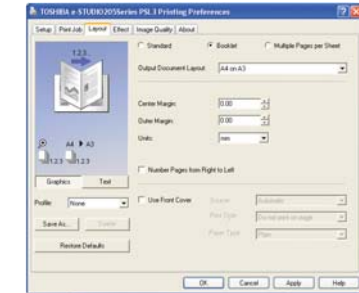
TOSHIBA e-STUDIO205Series PSL3 Printing Preferences

Setup | Print Job | Layout | Effect | Image Quality | About

Standard
Booklet
Multiple Pages per Sheet

Output Document Layout: A4 on A3

Center Margin: 0.00
Outer Margin: 0.00
Units: mm

Number Pages from Right to Left

Use Front Cover
Source: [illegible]
Print Type: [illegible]
Paper Type: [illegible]

1,2,3...

A4 ▶ A3

Graphics | Text

Profile: None

Save As... | Delete

Restore Defaults

OK | Cancel | Apply | Help